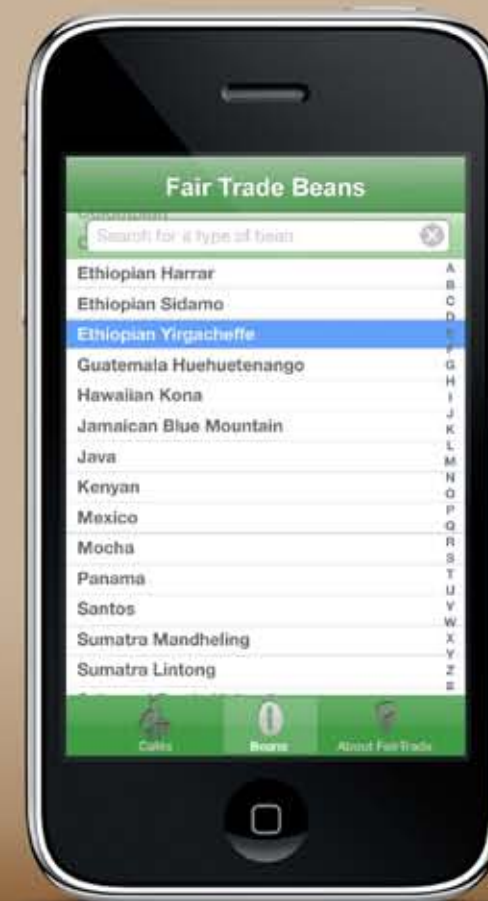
Fair Trade Beans

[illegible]

Search for a type of bean

Ethiopian Harrar
Ethiopian Sidamo
Ethiopian Yirgacheffe
Guatemala Huehuetenango
Hawaiian Kona
Jamaican Blue Mountain
Java
Kenyan
Mexico
Mocha
Panama
Santos
Sumatra Mandheling
Sumatra Lintong

A B C D E F G H I J K L M N O P Q R S T U V W X Y Z #

Cafés
Beans
About FairTrade